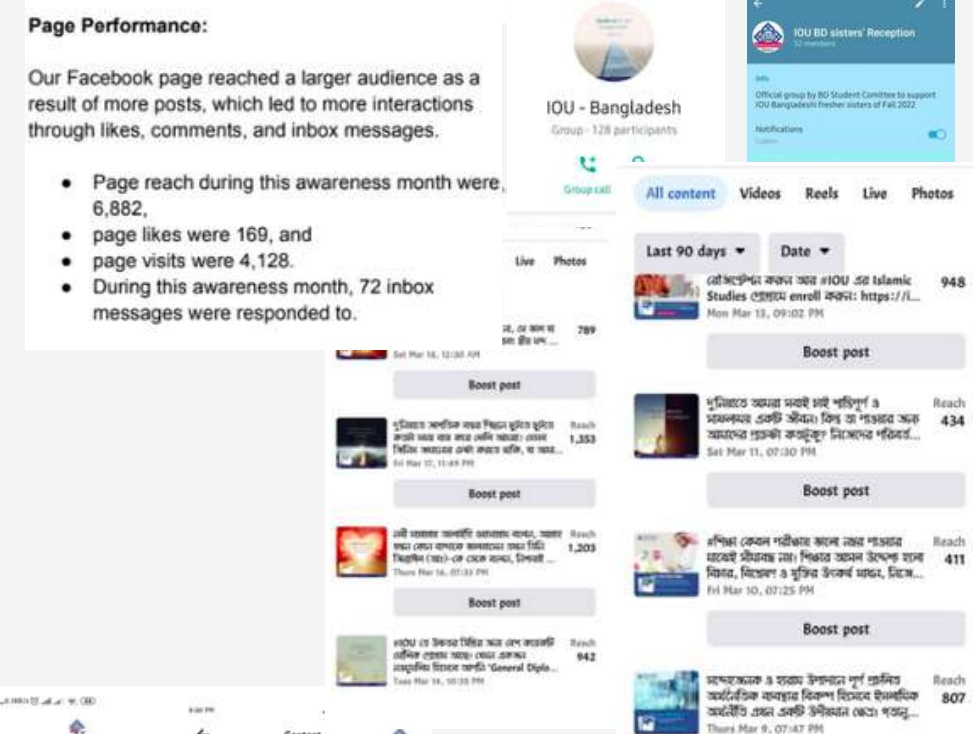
Page Performance:

Our Facebook page reached a larger audience as a result of more posts, which led to more interactions through likes, comments, and inbox messages.

- Page reach during this awareness month were, 6,882,
- page likes were 169, and
- page visits were 4,128.
- During this awareness month, 72 inbox messages were responded to.

IOU - Bangladesh
Group · 128 participants
Group call

IOU BD sisters' Reception
32 members
Info
Official group by BD Student Comittee to support IOU Bangladesh fresher sisters of Fall 2022
Notifications

All content Videos Reels Live Photos
Last 90 days ▾ Date ▾

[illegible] #IOU এর Islamic Studies প্রোগ্রামে enroll করুন: https://i...
Mon Mar 13, 09:02 PM
948
Boost post

দুনিয়াতে আমরা সবাই চাই পরিপূর্ণ ও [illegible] একটি জীবন। কিন্তু তা পাওয়ার জন্য আমাদের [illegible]
Sat Mar 11, 07:30 PM
Reach 434
Boost post

#শিক্ষা কেবল পরীক্ষায় ভালো নম্বর পাওয়ার মধ্যেই সীমাবদ্ধ নয়। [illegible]
Fri Mar 10, 07:25 PM
Reach 411
Boost post

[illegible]
Thurs Mar 9, 07:47 PM
Reach 807

Live Photos
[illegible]
Sat Mar 18, 12:30 AM
789
Boost post

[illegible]
Fri Mar 17, 11:49 PM
Reach 1,353
Boost post

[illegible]
Thurs Mar 16, 07:33 PM
Reach 1,203
Boost post

#IOU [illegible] 'General Diplo...
Tues Mar 14, 10:35 PM
Reach 942